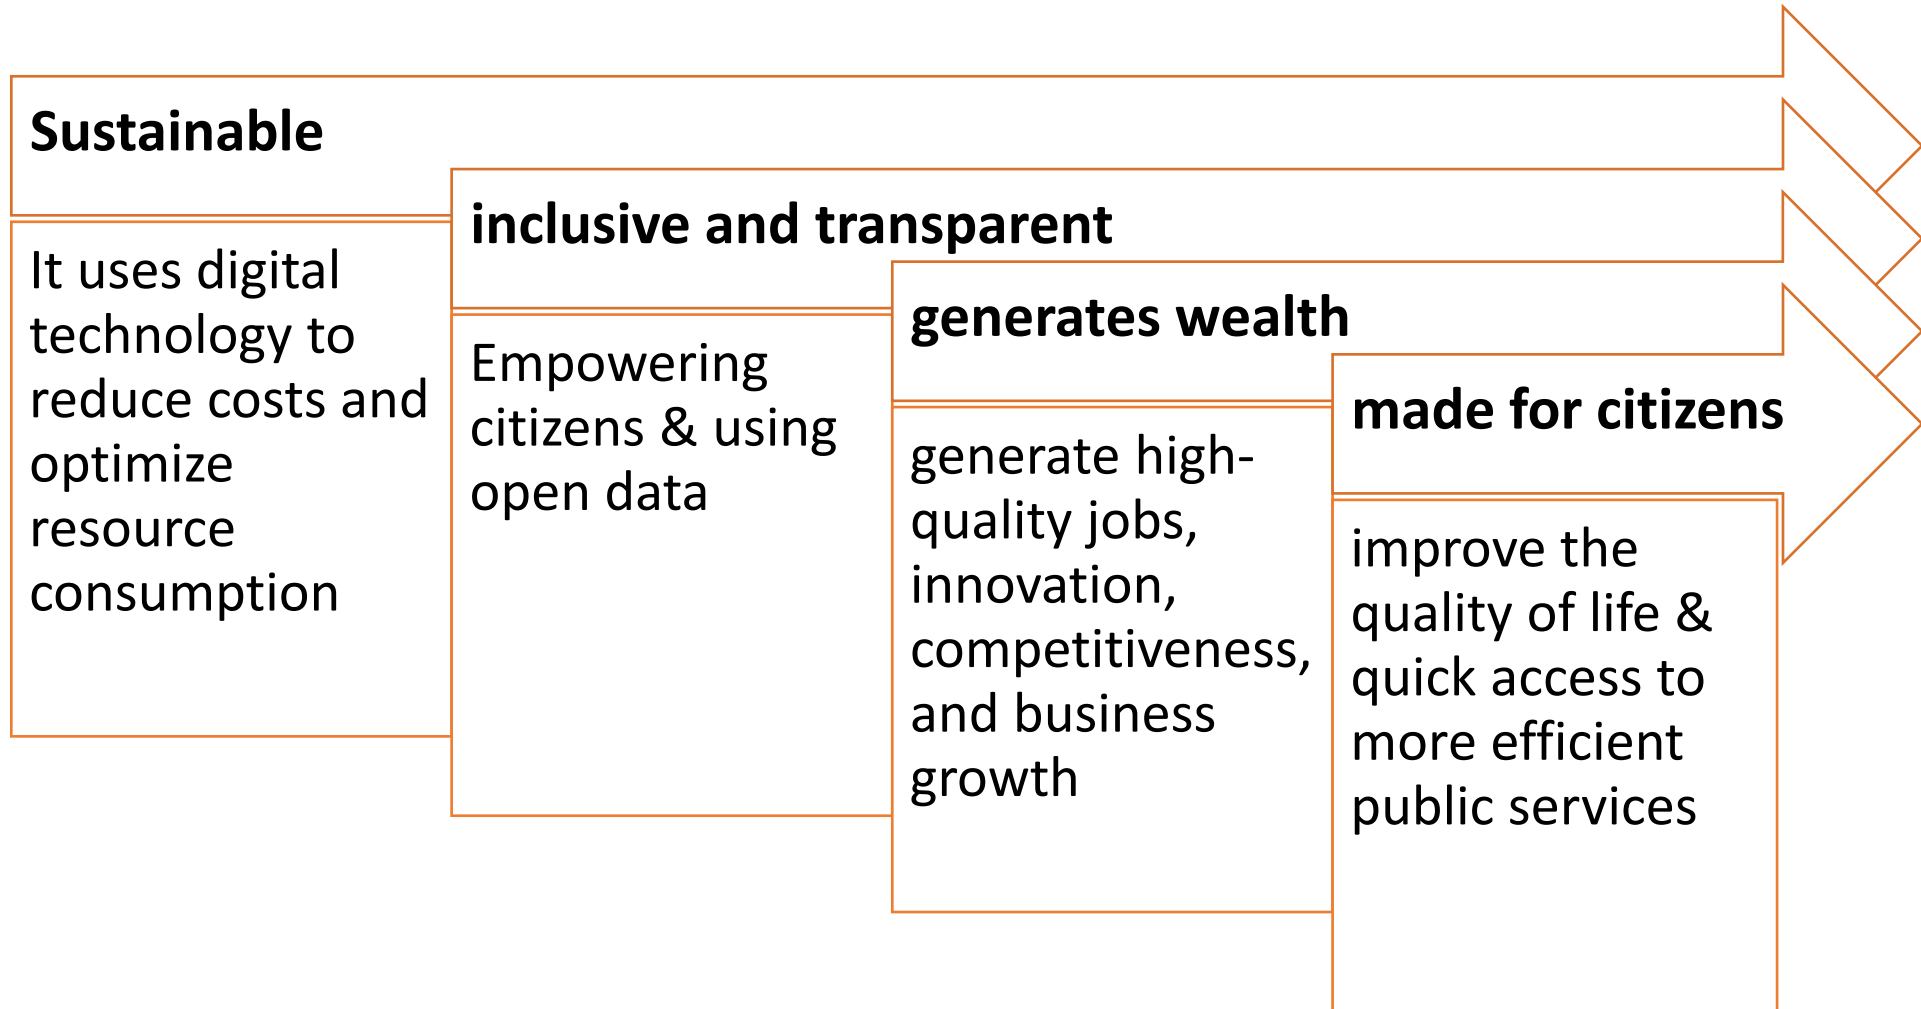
Sustainable

It uses digital technology to reduce costs and optimize resource consumption

inclusive and transparent

Empowering citizens & using open data

generates wealth

generate high-quality jobs, innovation, competitiveness, and business growth

made for citizens

improve the quality of life & quick access to more efficient public services